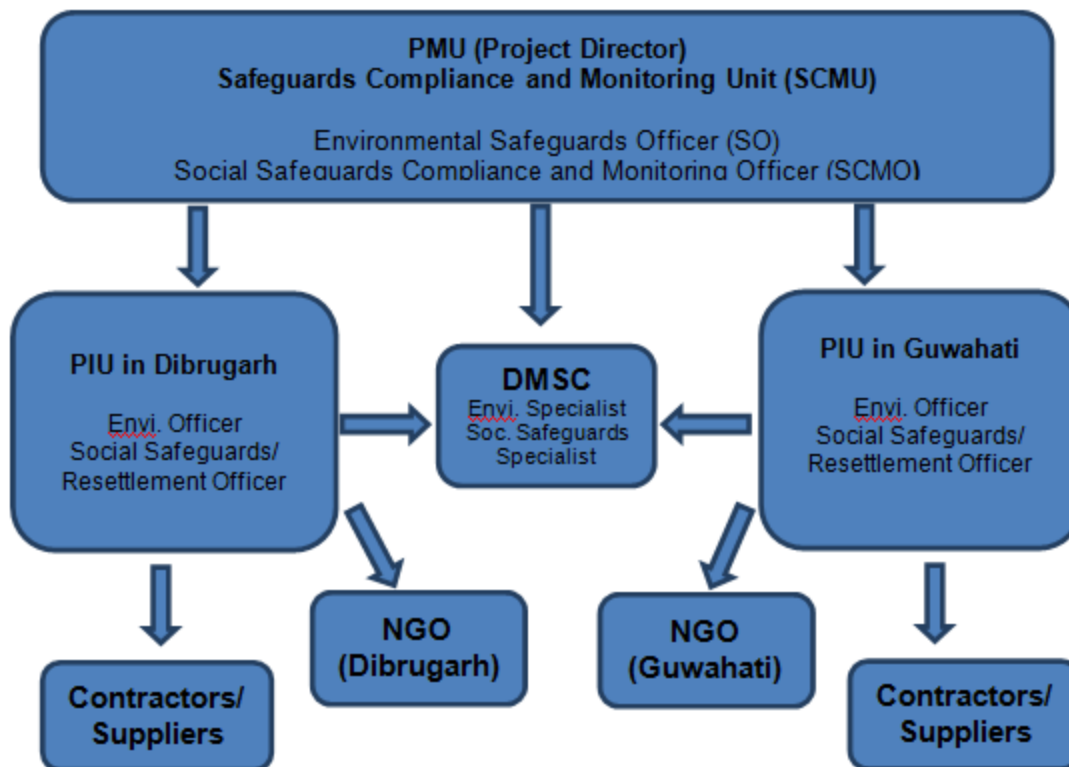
PMU (Project Director)
Safeguards Compliance and Monitoring Unit (SCMU)

Environmental Safeguards Officer (SO)
Social Safeguards Compliance and Monitoring Officer (SCMO)

PIU in Dibrugarh

Envi. Officer
Social Safeguards/
Resettlement Officer

DMSC
Envi. Specialist
Soc. Safeguards
Specialist

PIU in Guwahati

Envi. Officer
Social Safeguards/
Resettlement Officer

Contractors/
Suppliers

NGO
(Dibrugarh)

NGO
(Guwahati)

Contractors/
Suppliers